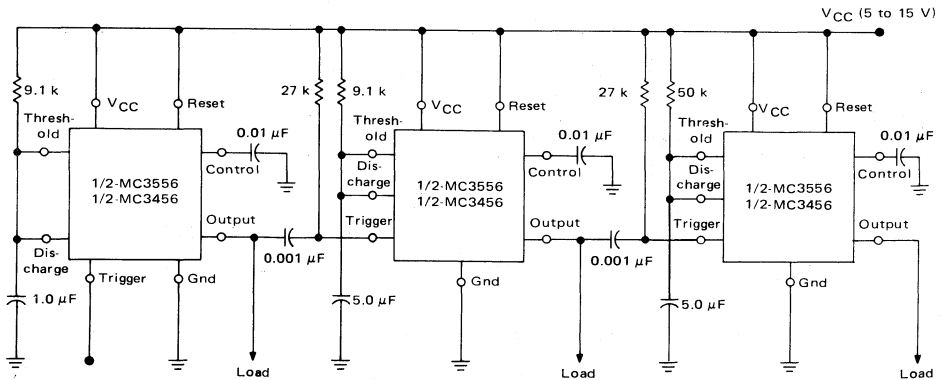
$V_{CC}$ (5 to 15 V)

9.1 k
$V_{CC}$
Reset
Thresh-old
0.01 $\mu$F
Control
1/2-MC3556
1/2-MC3456
Output
Dis-charge
Trigger
Gnd
1.0 $\mu$F
0.001 $\mu$F
Load

27 k
9.1 k
$V_{CC}$
Reset
Thresh-old
0.01 $\mu$F
Dis-charge
Control
1/2-MC3556
1/2-MC3456
Trigger
Output
Gnd
5.0 $\mu$F
0.001 $\mu$F
Load

27 k
50 k
$V_{CC}$
Reset
Thresh-old
0.01 $\mu$F
Dis-charge
Control
1/2-MC3556
1/2-MC3456
Trigger
Output
Gnd
5.0 $\mu$F
Load